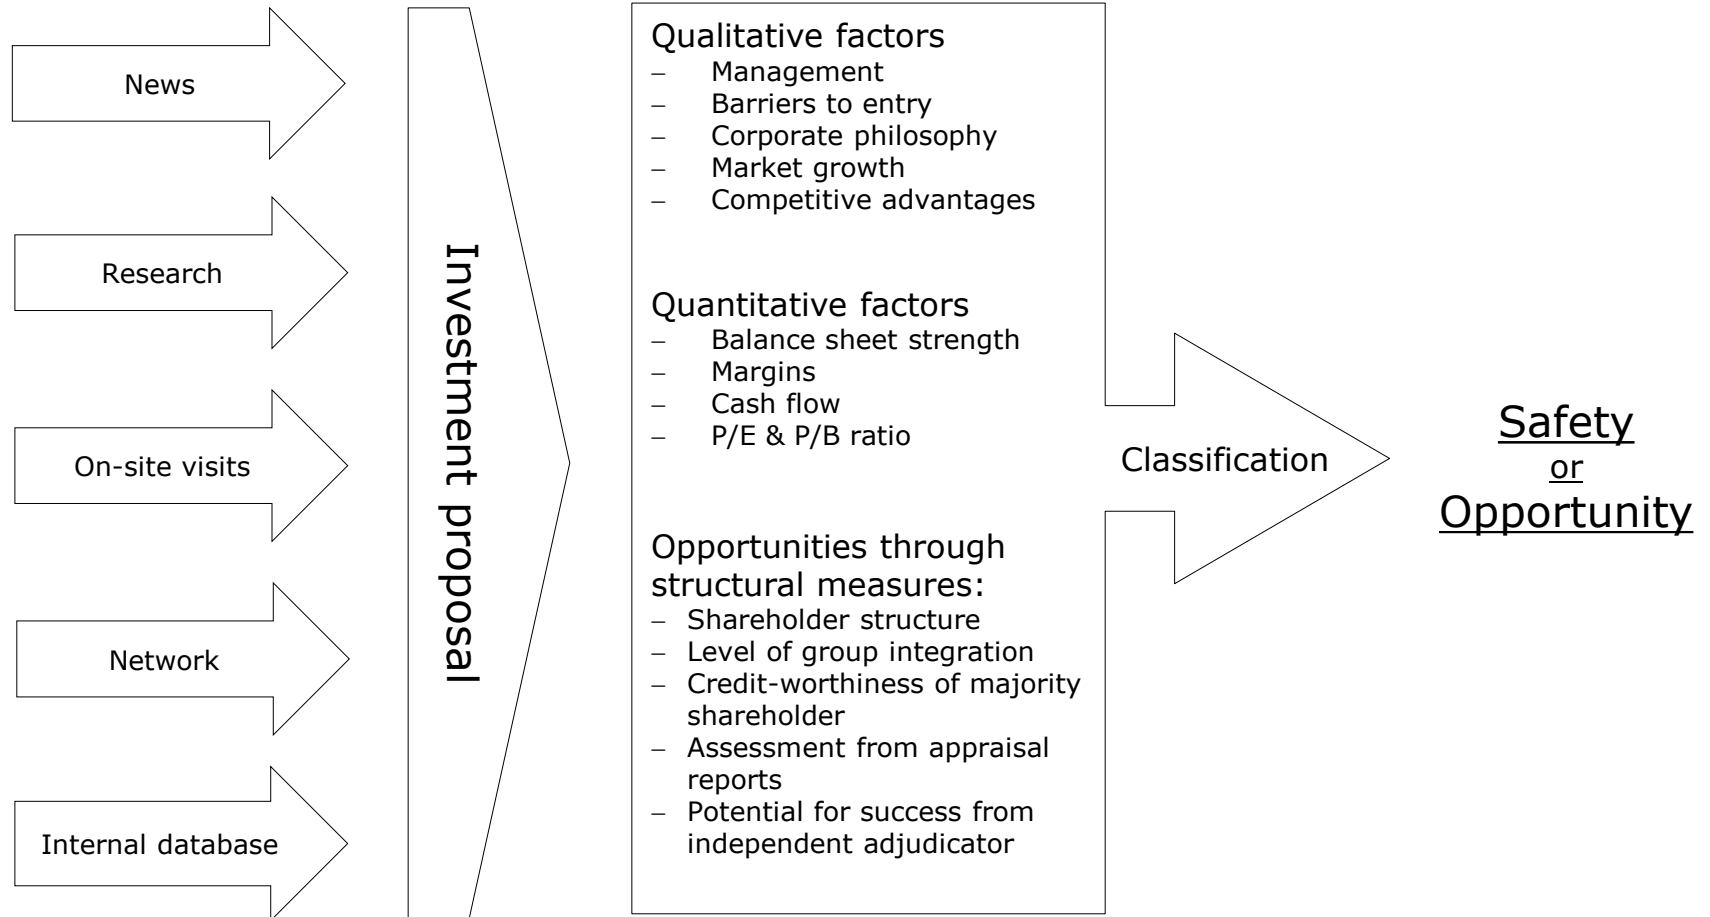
News

Research

On-site visits

Network

Internal database

Investment proposal

Qualitative factors
– Management
– Barriers to entry
– Corporate philosophy
– Market growth
– Competitive advantages

Quantitative factors
– Balance sheet strength
– Margins
– Cash flow
– P/E & P/B ratio

Opportunities through structural measures:
– Shareholder structure
– Level of group integration
– Credit-worthiness of majority shareholder
– Assessment from appraisal reports
– Potential for success from independent adjudicator

Classification

Safety
or
Opportunity